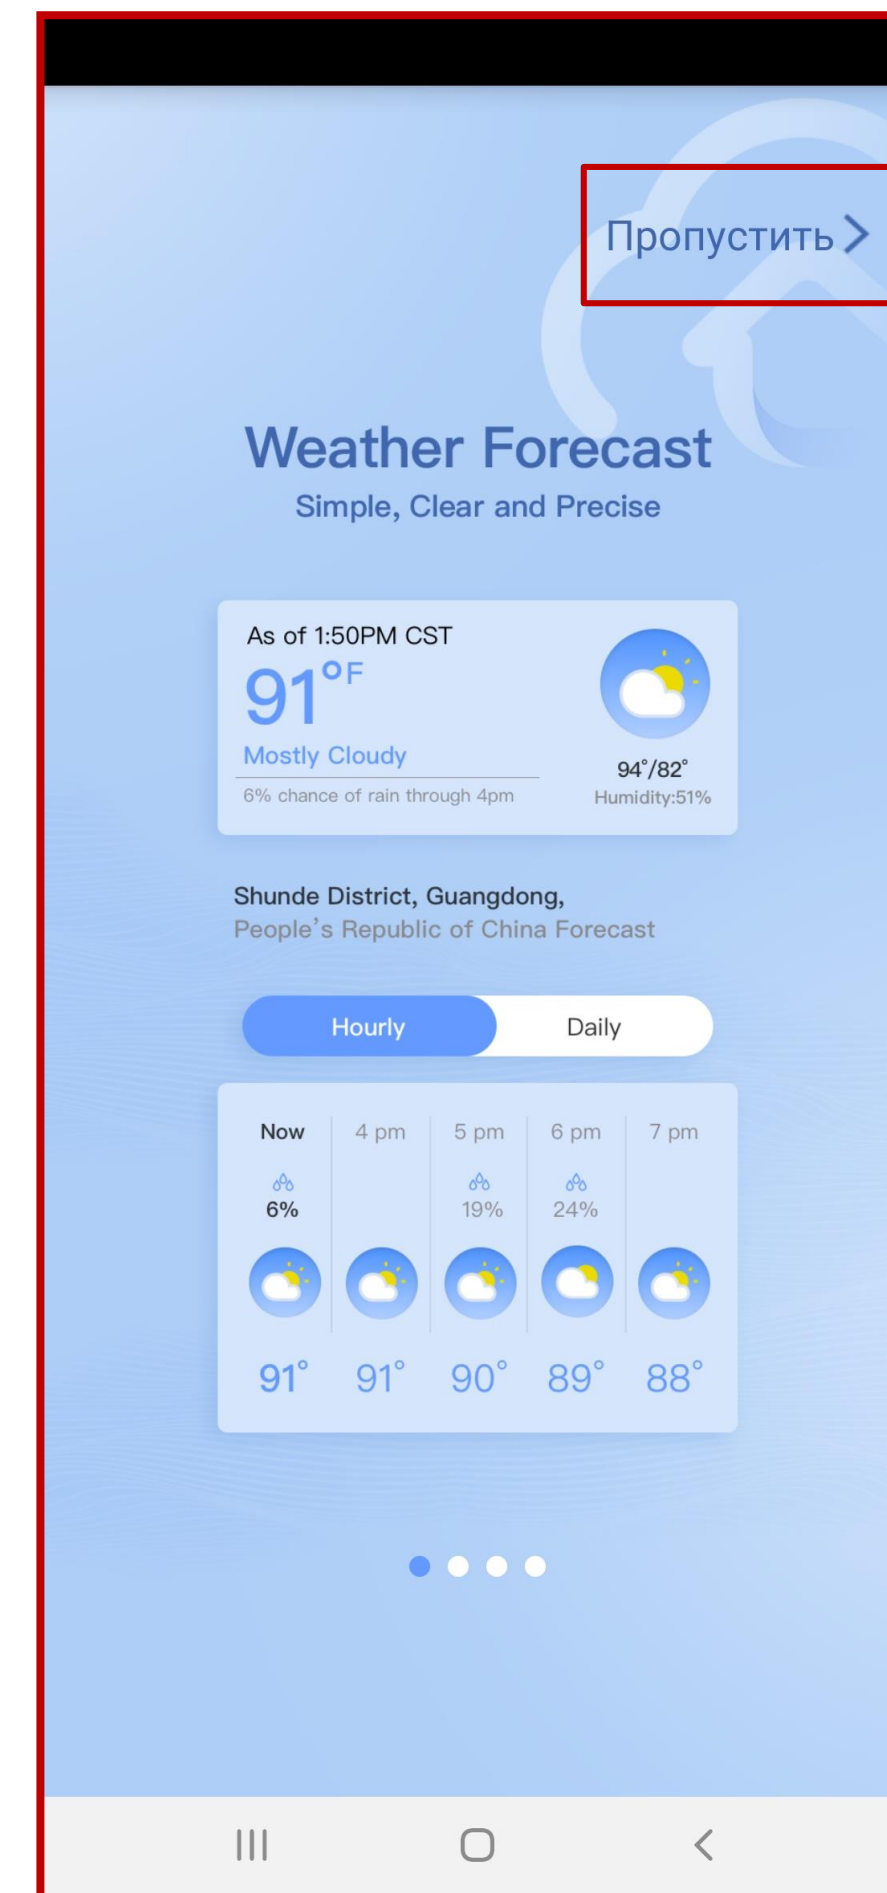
Пропустить >

Weather Forecast

Simple, Clear and Precise

As of 1:50PM CST

91°F

Mostly Cloudy

6% chance of rain through 4pm

94°/82°

Humidity:51%

Shunde District, Guangdong, People's Republic of China Forecast

Hourly

Daily

| Now | 4 pm | 5 pm | 6 pm | 7 pm |
|---|---|---|---|---|
| 6% | | 19% | 24% | |
| 91° | 91° | 90° | 89° | 88° |